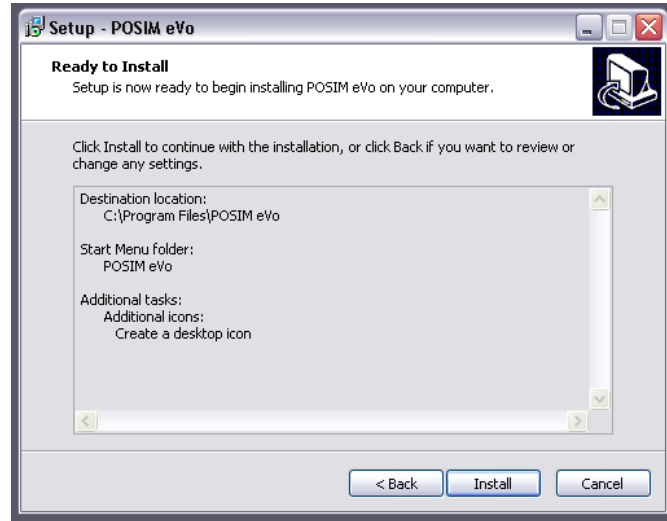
Setup - POSIM eVo

Ready to Install
Setup is now ready to begin installing POSIM eVo on your computer.

Click Install to continue with the installation, or click Back if you want to review or change any settings.

Destination location:
C:\Program Files\POSIM eVo

Start Menu folder:
POSIM eVo

Additional tasks:
Additional icons:
Create a desktop icon

< Back
Install
Cancel